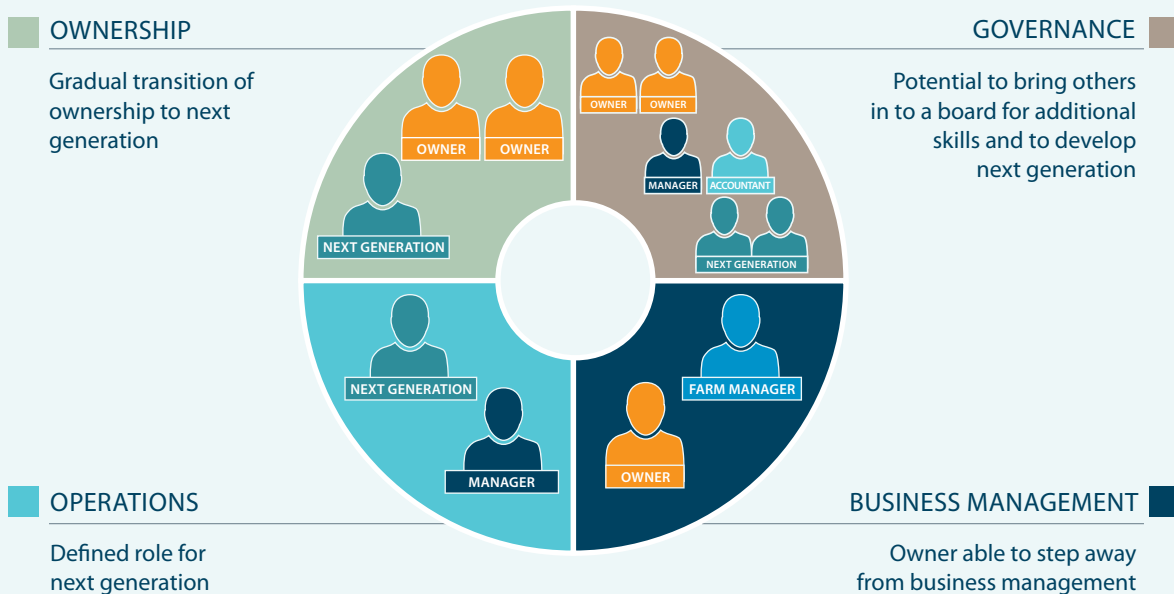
OWNERSHIP

Gradual transition of ownership to next generation

OWNER OWNER

NEXT GENERATION

GOVERNANCE

Potential to bring others in to a board for additional skills and to develop next generation

OWNER OWNER

MANAGER ACCOUNTANT

NEXT GENERATION

NEXT GENERATION

MANAGER

FARM MANAGER

OWNER

OPERATIONS

Defined role for next generation

BUSINESS MANAGEMENT

Owner able to step away from business management